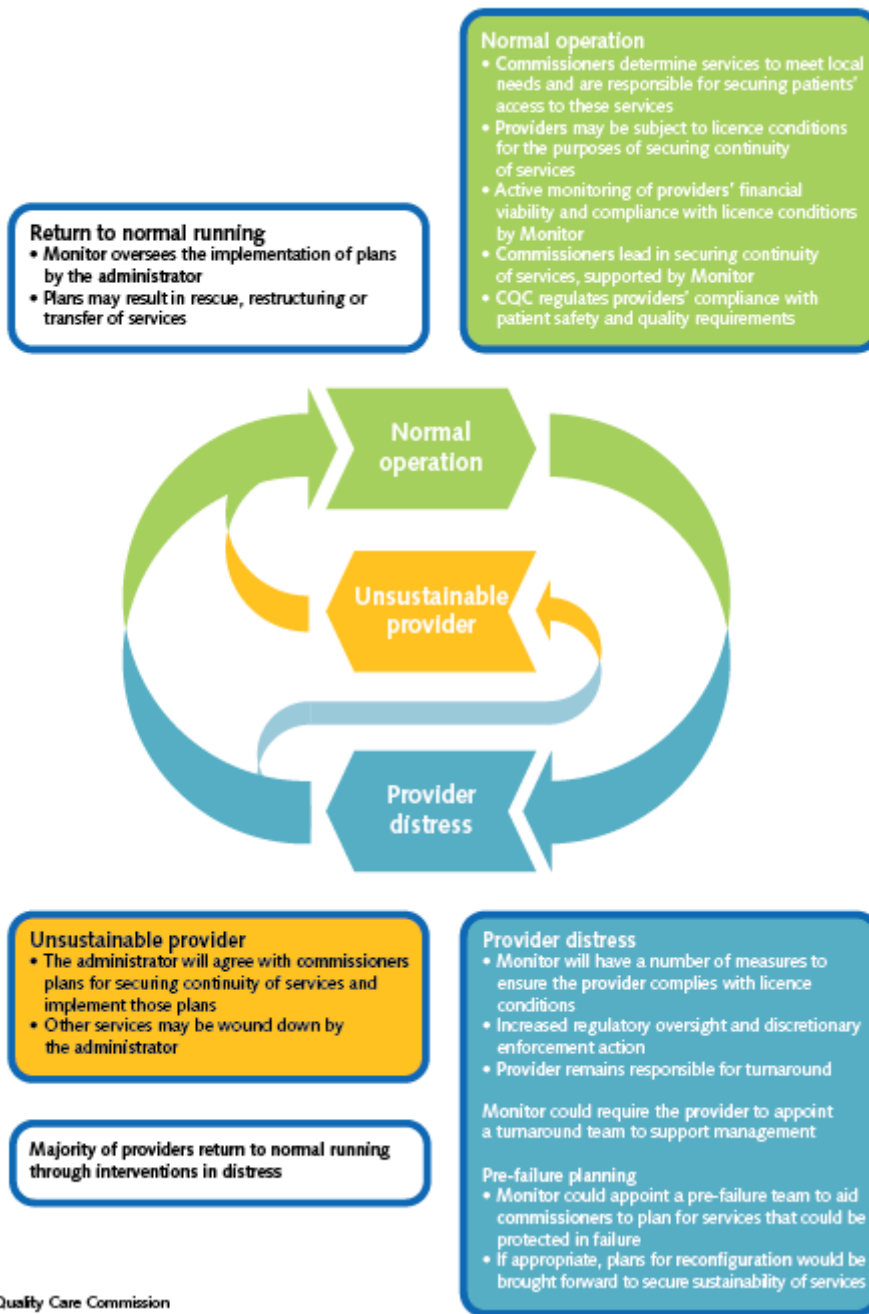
Normal operation
• Commissioners determine services to meet local needs and are responsible for securing patients' access to these services
• Providers may be subject to licence conditions for the purposes of securing continuity of services
• Active monitoring of providers' financial viability and compliance with licence conditions by Monitor
• Commissioners lead in securing continuity of services, supported by Monitor
• CQC regulates providers' compliance with patient safety and quality requirements

Return to normal running
• Monitor oversees the implementation of plans by the administrator
• Plans may result in rescue, restructuring or transfer of services

Normal operation

Unsustainable provider

Provider distress

Unsustainable provider
• The administrator will agree with commissioners plans for securing continuity of services and implement those plans
• Other services may be wound down by the administrator

Majority of providers return to normal running through interventions in distress

Provider distress
• Monitor will have a number of measures to ensure the provider complies with licence conditions
• Increased regulatory oversight and discretionary enforcement action
• Provider remains responsible for turnaround

Monitor could require the provider to appoint a turnaround team to support management

Pre-failure planning
• Monitor could appoint a pre-failure team to aid commissioners to plan for services that could be protected in failure
• If appropriate, plans for reconfiguration would be brought forward to secure sustainability of services

Quality Care Commission